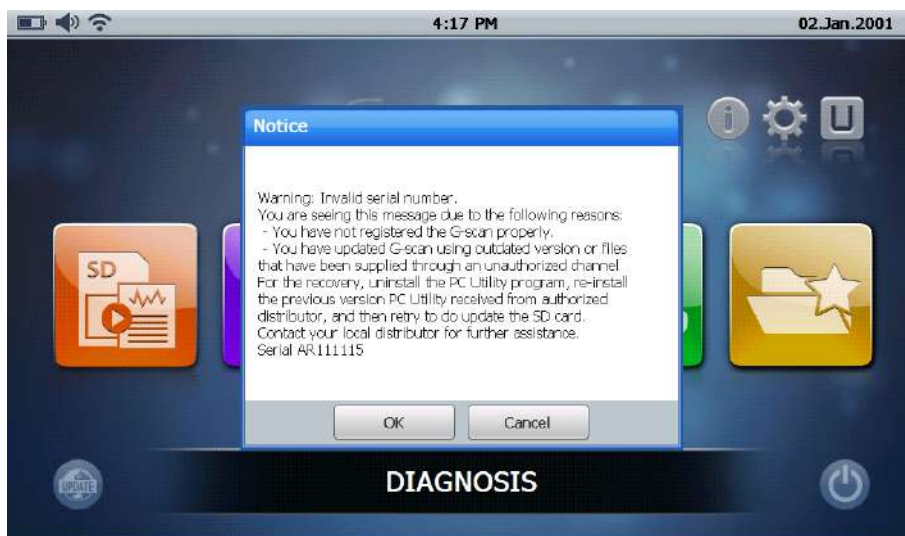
4:17 PM

02.Jan.2001

Notice

Warning: Invalid serial number.
You are seeing this message due to the following reasons:
- You have not registered the G-scan properly.
- You have updated G-scan using outdated version or files that have been supplied through an unauthorized channel
For the recovery, uninstall the PC Utility program, re-install the previous version PC Utility received from authorized distributor, and then retry to do update the SD card.
Contact your local distributor for further assistance.
Serial AR111115

OK

Cancel

SD

U

UPDATE

DIAGNOSIS